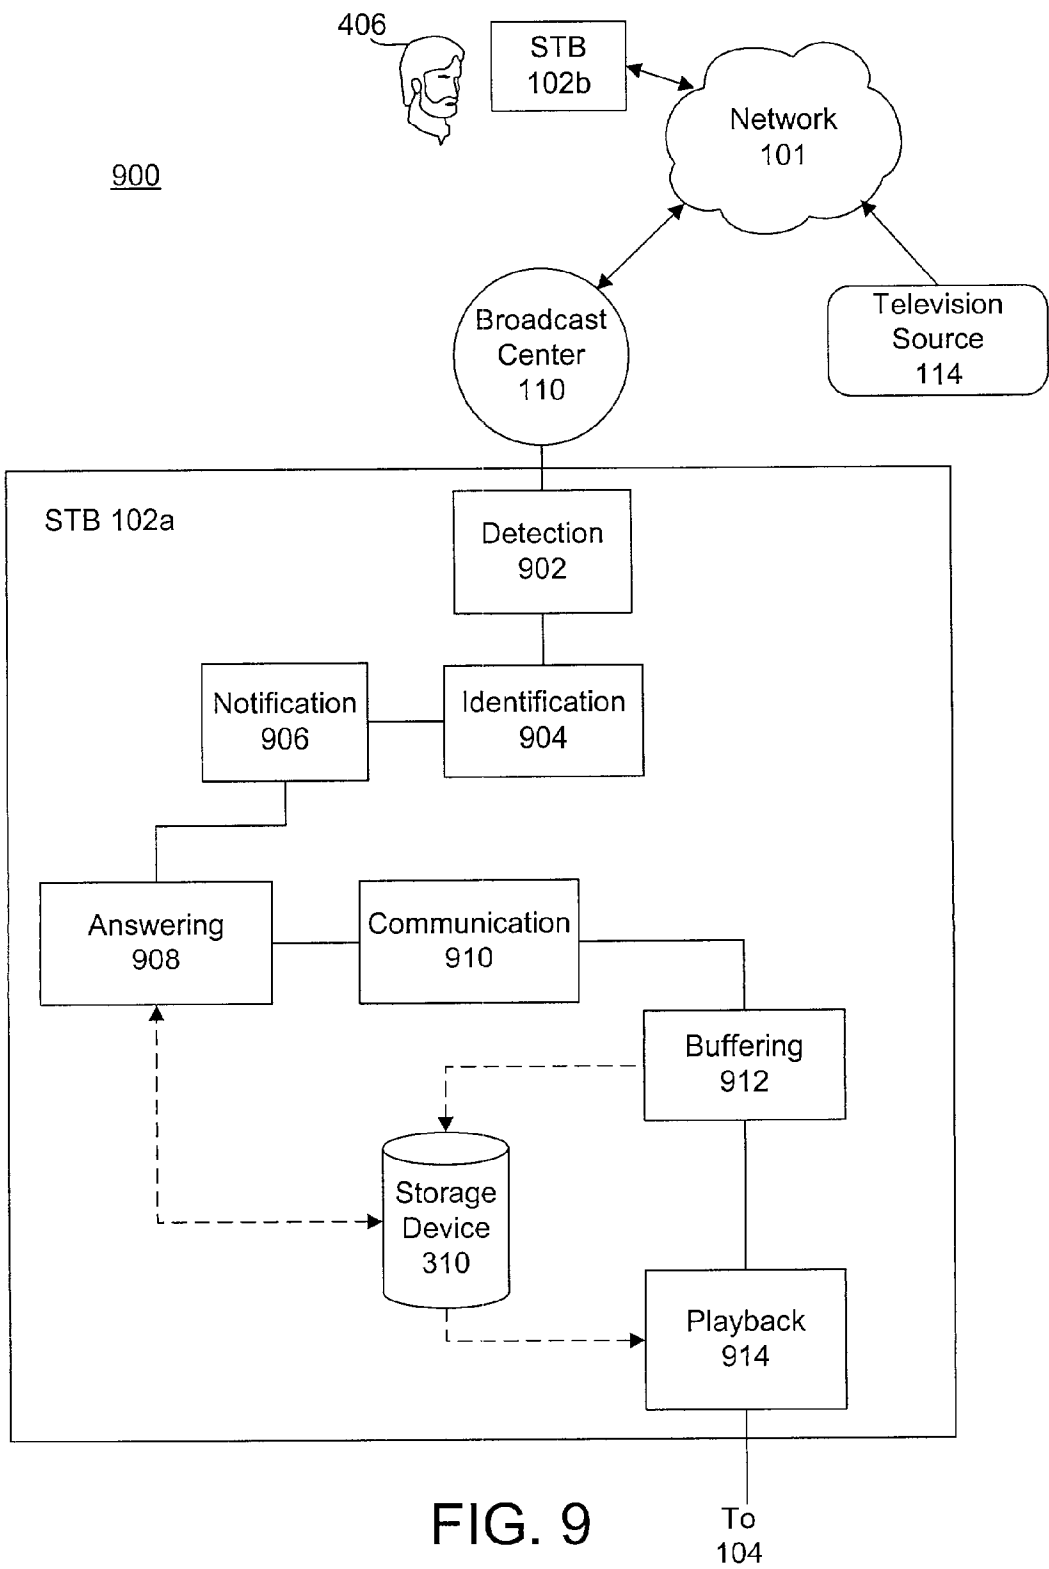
406

STB 102b

Network 101

900

Broadcast Center 110

Television Source 114

STB 102a

Detection 902

Notification 906

Identification 904

Answering 908

Communication 910

Buffering 912

Storage Device 310

Playback 914

FIG. 9

To 104